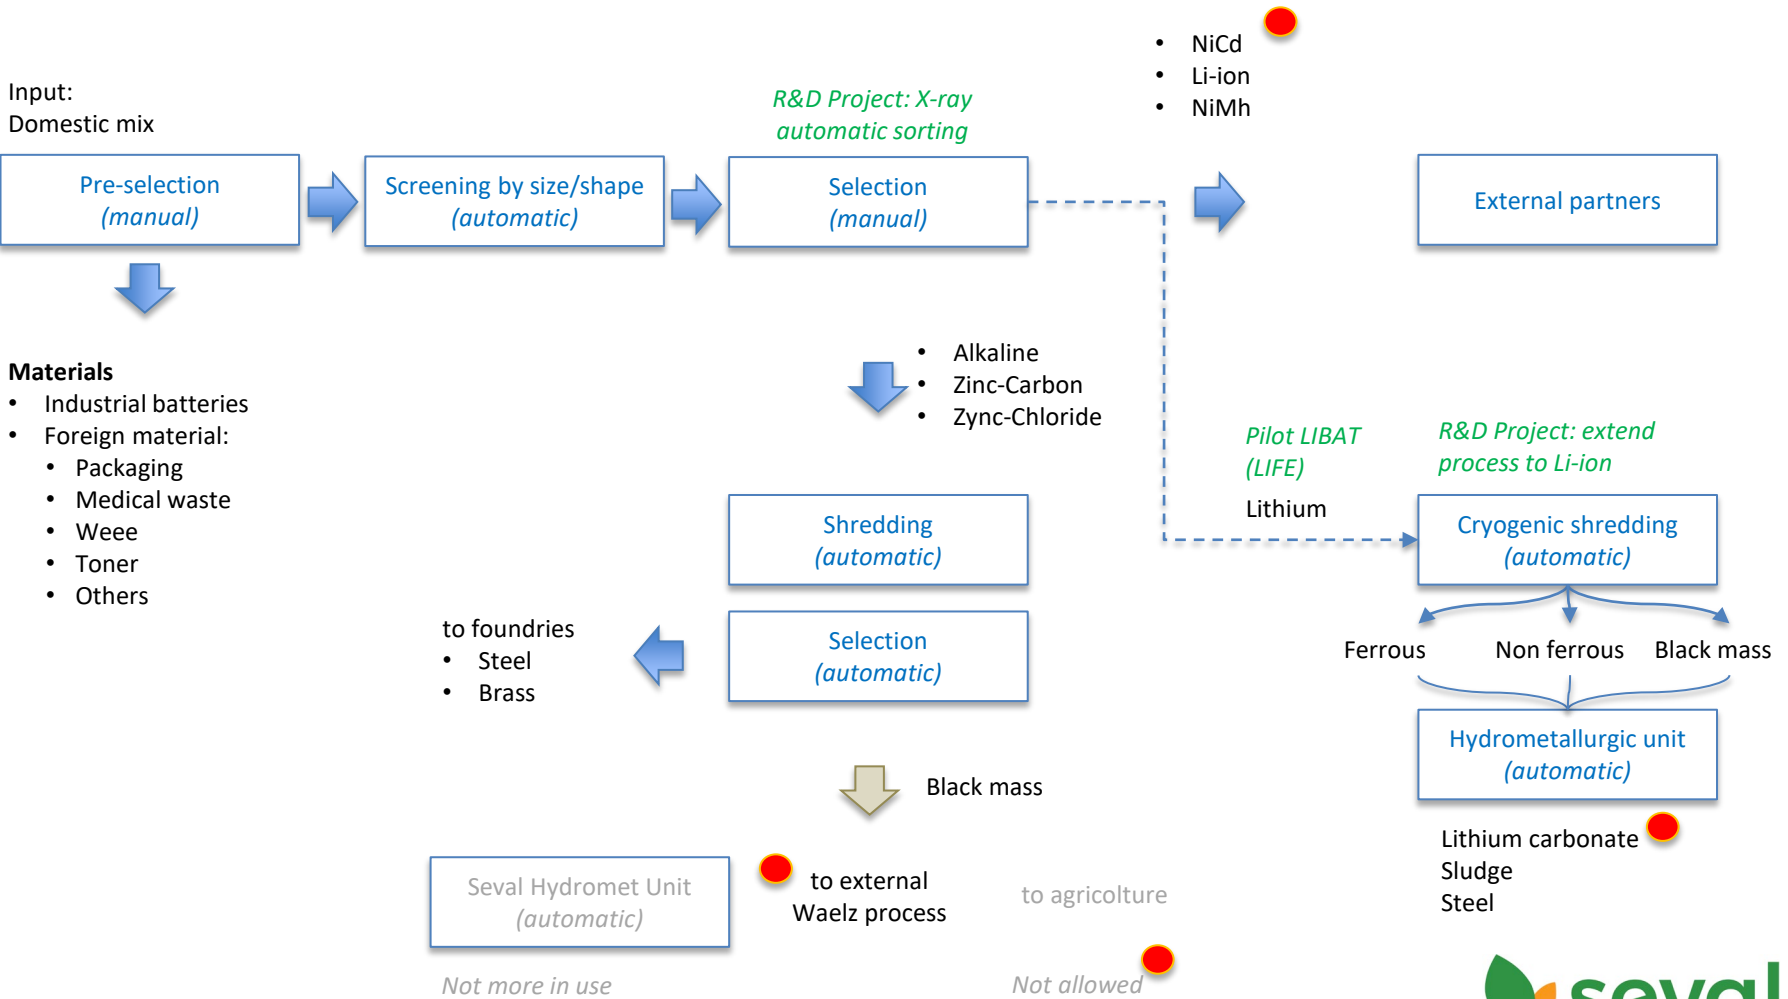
Input:
Domestic mix

Pre-selection
(manual)

Screening by size/shape
(automatic)

R&D Project: X-ray automatic sorting

Selection
(manual)

- NiCd
- Li-ion
- NiMh

External partners

Materials
- Industrial batteries
- Foreign material:
  - Packaging
  - Medical waste
  - Weee
  - Toner
  - Others

- Alkaline
- Zinc-Carbon
- Zync-Chloride

Pilot LIBAT (LIFE)

Lithium

R&D Project: extend process to Li-ion

Shredding
(automatic)

Cryogenic shredding
(automatic)

to foundries
- Steel
- Brass

Selection
(automatic)

Ferrous

Non ferrous

Black mass

Hydrometallurgic unit
(automatic)

Black mass

Lithium carbonate
Sludge
Steel

Seval Hydromet Unit
(automatic)

to external Waelz process

to agricolture

Not more in use

Not allowed

seval